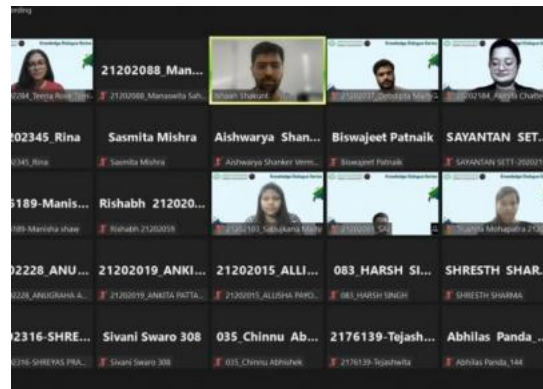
rding

Knowledge Dialogue Series
2284_Teena Rose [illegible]

21202088_Man...
21202088_Manaswita Sah...

Ishaan Shakunt

21202137_Debdipta Mallik

Knowledge Dialogue Series
21202184_Ankita Chatter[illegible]

202345_Rina
2345_Rina

Sasmita Mishra
Sasmita Mishra

Aishwarya Shan...
Aishwarya Shanker Verm...

Biswajeet Patnaik
Biswajeet Patnaik

SAYANTAN SET...
SAYANTAN SETT-202021

5189-Manis...
189-Manisha shaw

Rishabh 212020...
Rishabh 21202059

21202103_Sabujkana Mallik

2120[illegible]

Sucheta Mohapatra 21202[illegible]

02228_ANU...
2228_ANUGRAHA A...

21202019_ANKI...
21202019_ANKITA PATTA...

21202015_ALLI...
21202015_ALLISHA PARID...

083_HARSH SI...
083_HARSH SINGH

SHRESTH SHAR...
SHRESTH SHARMA

2316-SHRE...
2316-SHREYAS PRA...

Sivani Swaro 308
Sivani Swaro 308

035_Chinnu Ab...
035_Chinnu Abhishek

2176139-Tejash...
2176139-Tejashwita

Abhilas Panda_...
Abhilas Panda_144